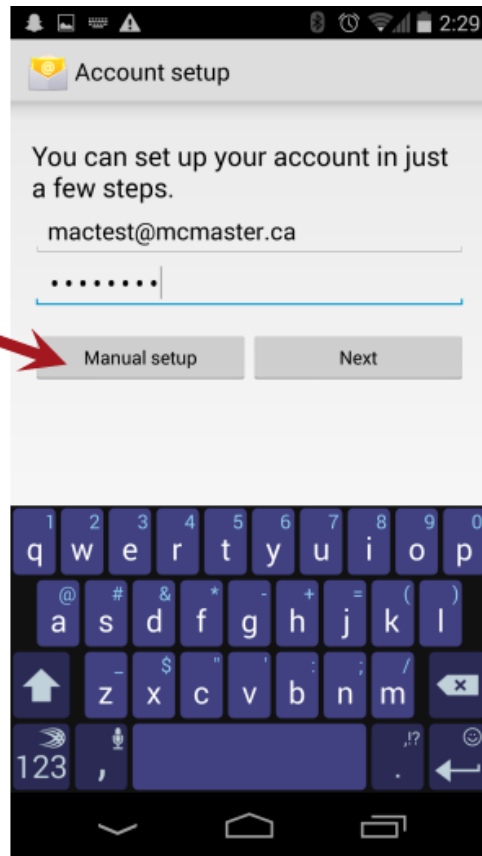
2:29

Account setup

You can set up your account in just a few steps.

mactest@mcmaster.ca

••••••••

Manual setup

Next

1 q 2 w 3 e 4 r 5 t 6 y 7 u 8 i 9 o 0 p

@ a # s & d * f - g + h = j ( k ) l

_ z $ x " c ' v : b ; n / m

123 , .!? .